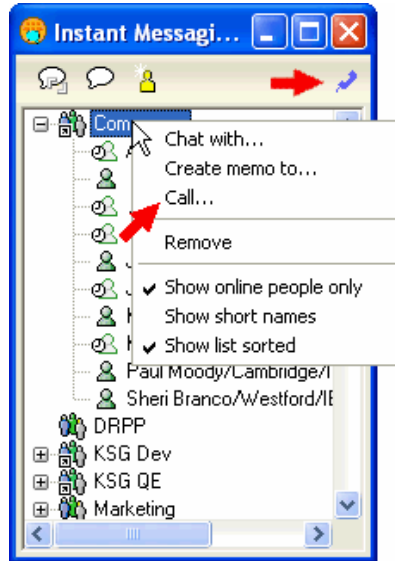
Instant Messagi...

Com

Chat with...
Create memo to...
Call...
Remove
Show online people only
Show short names
Show list sorted

J
J
K
K
Paul Moody/Cambridge/I
Sheri Branco/Westford/IE
DRPP
KSG Dev
KSG QE
Marketing